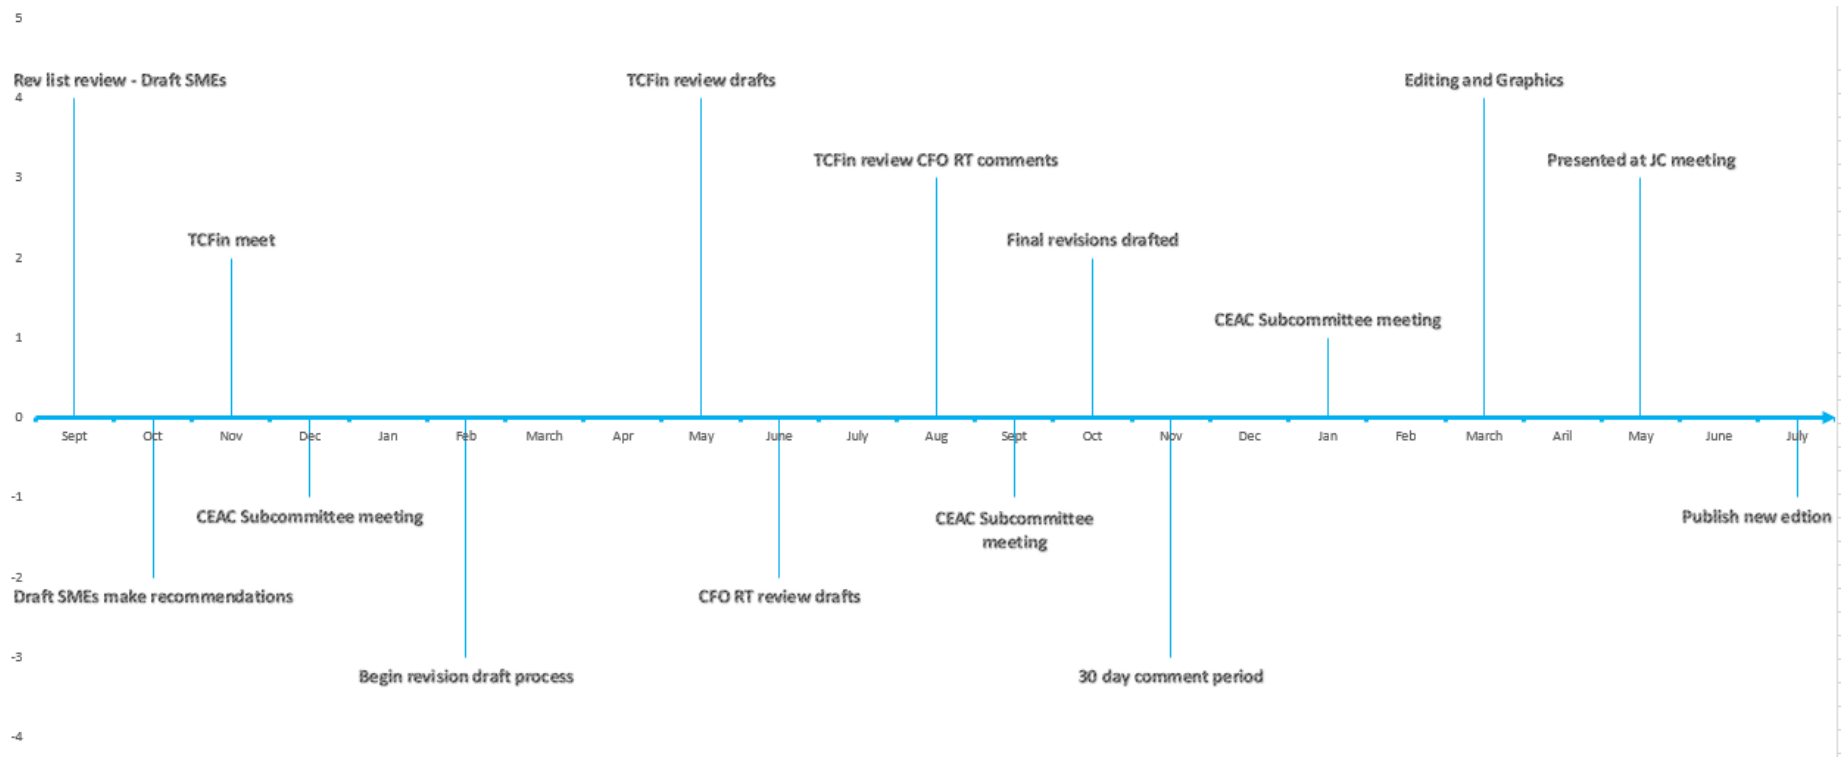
5

Rev list review - Draft SMEs

4

TCFin review drafts

Editing and Graphics

TCFin review CFO RT comments

3

Presented at JC meeting

TCFin meet

Final revisions drafted

2

CEAC Subcommittee meeting

1

0

Sept Oct Nov Dec Jan Feb March Apr May June July Aug Sept Oct Nov Dec Jan Feb March Aril May June July

-1

CEAC Subcommittee meeting

CEAC Subcommittee meeting

Publish new edtion

-2

Draft SMEs make recommendations

CFO RT review drafts

-3

Begin revision draft process

30 day comment period

-4